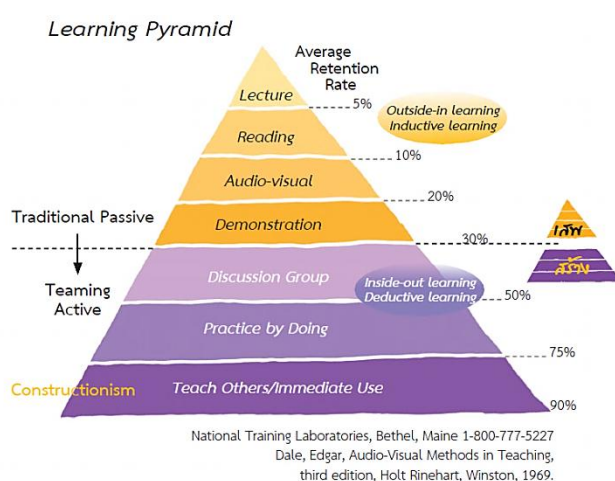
Learning Pyramid

Average Retention Rate

Lecture
5%
Outside-in learning
Inductive learning
Reading
10%
Audio-visual
20%
Traditional Passive
Demonstration
30%
เสพ
Discussion Group
สร้าง
Teaming Active
Inside-out learning
Deductive learning
50%
Practice by Doing
75%
Constructionism
Teach Others/Immediate Use
90%

National Training Laboratories, Bethel, Maine 1-800-777-5227
Dale, Edgar, Audio-Visual Methods in Teaching, third edition, Holt Rinehart, Winston, 1969.